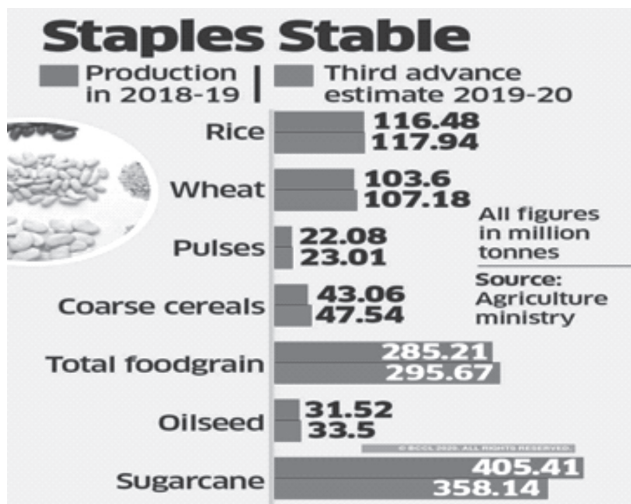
Staples Stable

Production in 2018-19 | Third advance estimate 2019-20

Rice 116.48 117.94

Wheat 103.6 107.18

All figures in million tonnes

Pulses 22.08 23.01

Source: Agriculture ministry

Coarse cereals 43.06 47.54

Total foodgrain 285.21 295.67

Oilseed 31.52 33.5

© BCCL 2020. ALL RIGHTS RESERVED.

Sugarcane 405.41 358.14